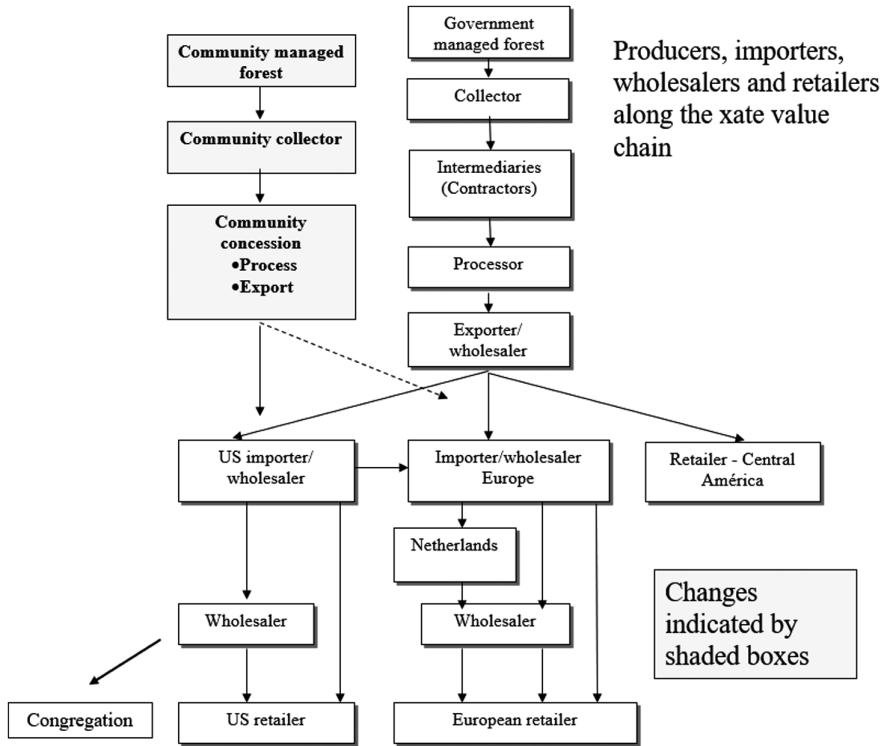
Community managed forest

Community collector

Community concession
•Process
•Export

Government managed forest

Collector

Intermediaries (Contractors)

Processor

Exporter/ wholesaler

Producers, importers, wholesalers and retailers along the xate value chain

US importer/ wholesaler

Importer/wholesaler Europe

Retailer - Central América

Netherlands

Wholesaler

Wholesaler

Changes indicated by shaded boxes

Congregation

US retailer

European retailer